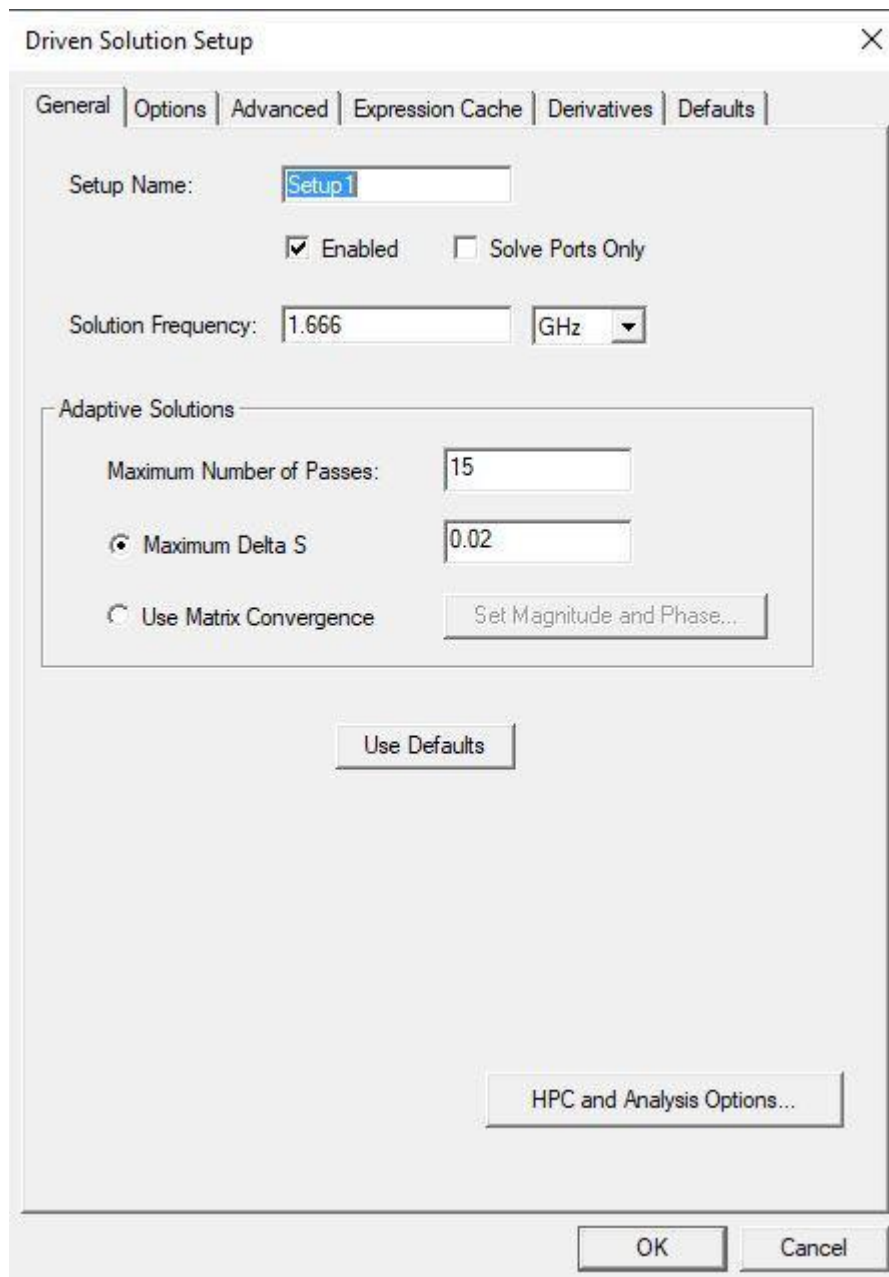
Driven Solution Setup

×

General | Options | Advanced | Expression Cache | Derivatives | Defaults

Setup Name: Setup1

Enabled

Solve Ports Only

Solution Frequency: 1.666 GHz

Adaptive Solutions

Maximum Number of Passes: 15

Maximum Delta S 0.02

Use Matrix Convergence

Set Magnitude and Phase...

Use Defaults

HPC and Analysis Options...

OK

Cancel